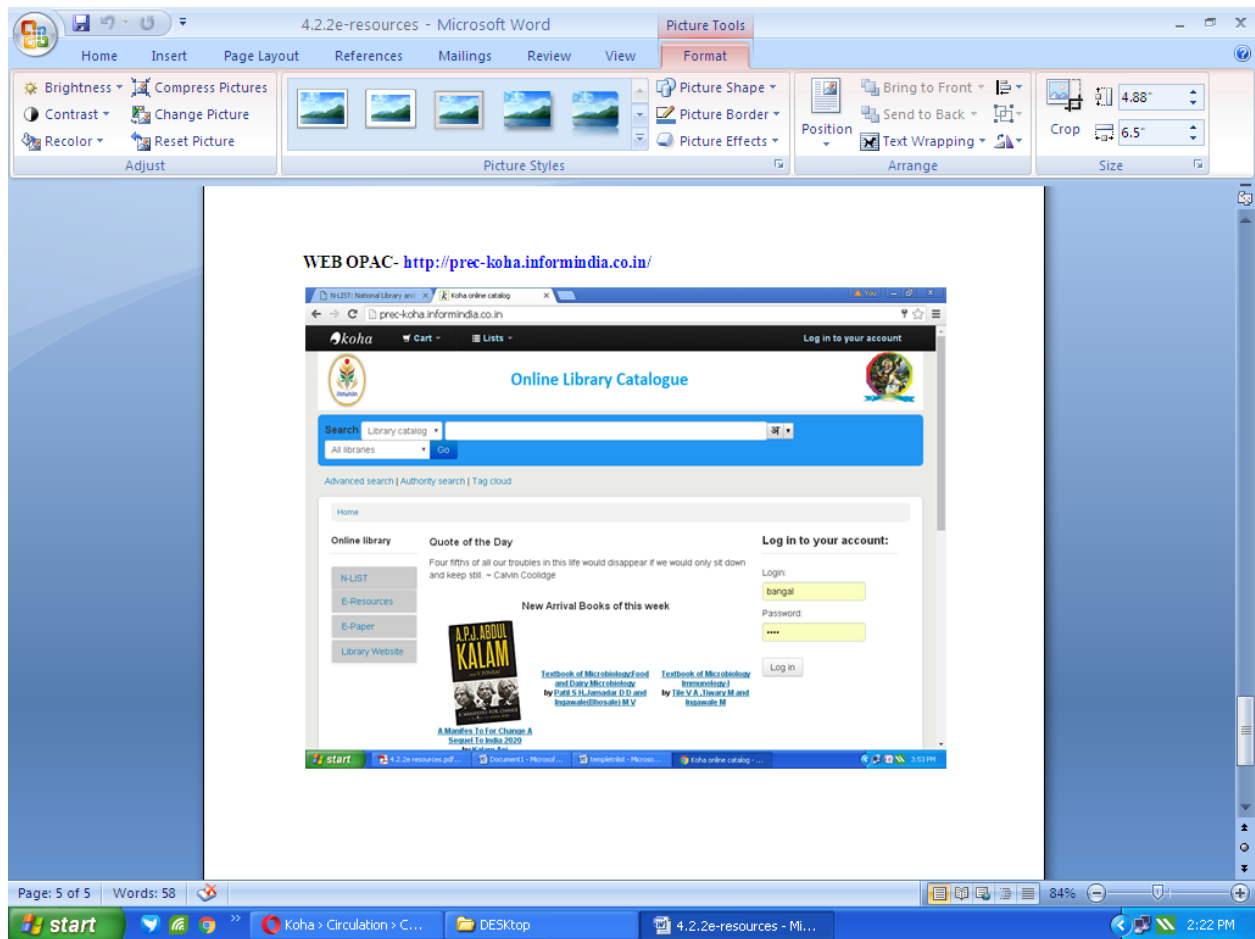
4.2.2e-resources - Microsoft Word

Picture Tools

Home Insert Page Layout References Mailings Review View Format

Brightness
Contrast
Recolor
Compress Pictures
Change Picture
Reset Picture
Adjust

Picture Styles

Picture Shape
Picture Border
Picture Effects

Position
Bring to Front
Send to Back
Text Wrapping
Arrange

Crop
4.88"
6.5"
Size

WEB OPAC- http://prec-koha.informindia.co.in/

N-LIST: National Library and
Koha online catalog
prec-koha.informindia.co.in

koha
Cart
Lists
Log in to your account

Online Library Catalogue

Search
Library catalog
All libraries
Go

Advanced search | Authority search | Tag cloud

Home

Online library
N-LIST
E-Resources
E-Paper
Library Website

Quote of the Day

Four fifths of all our troubles in this life would disappear if we would only sit down and keep still. ~ Calvin Coolidge

New Arrival Books of this week

A.P.J. ABDUL KALAM

A Manifes To For Change A Sequel To India 2020
by Kalam Apj

Textbook of Microbiology:Food and Dairy Microbiology
by Patil S H,Jamadar D D and Ingawale(Bhosale) M V

Textbook of Microbiology Immunology-I
by Tile V A ,Tiwary M and Ingawale M

Log in to your account:
Login:
bangal
Password:
••••
Log in

start
4.2.2e resources.pdf
Document1 - Microsof...
templetmlist - Microso...
Koha online catalog - ...
3:53 PM

Page: 5 of 5 Words: 58
84%

start
Koha › Circulation › C...
DESKtop
4.2.2e-resources - Mi...
2:22 PM